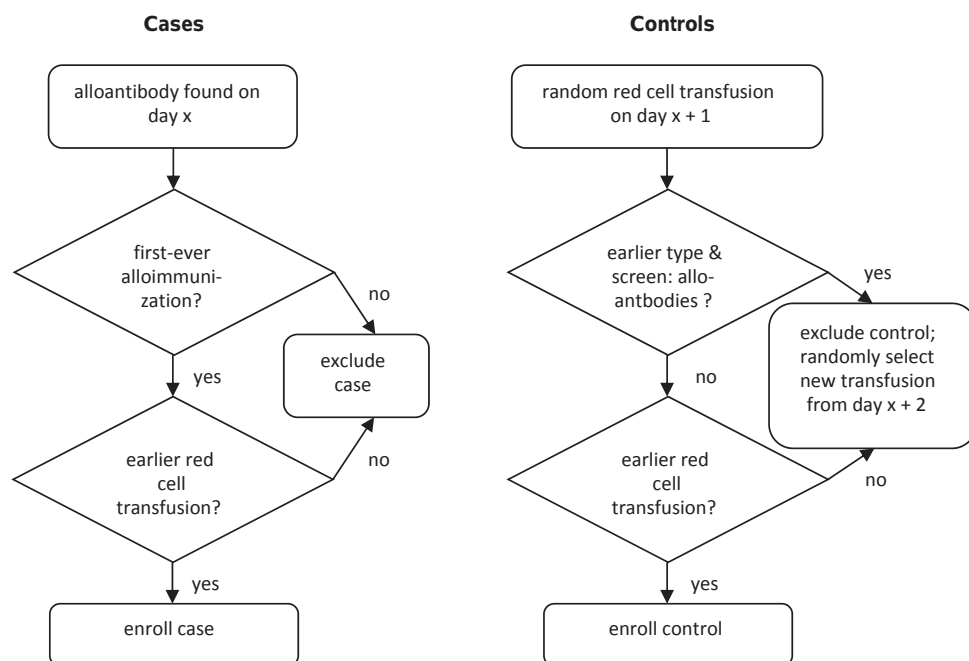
Cases

alloantibody found on day x

first-ever alloimmunization?

no

exclude case

yes

earlier red cell transfusion?

no

yes

enroll case

Controls

random red cell transfusion on day x + 1

earlier type & screen: allo-antbodies ?

yes

exclude control; randomly select new transfusion from day x + 2

no

earlier red cell transfusion?

no

yes

enroll control